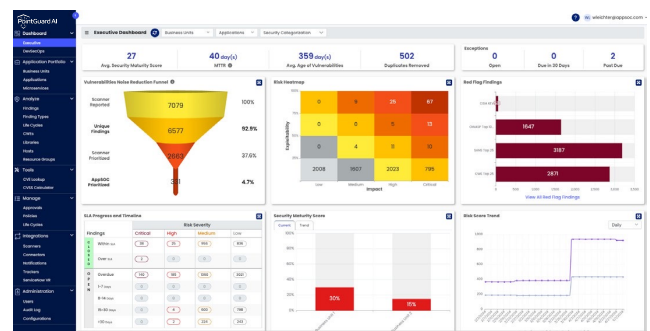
PointGuard AI

Dashboard
Executive
DevSecOps
Application Portfolio
Business Units
Applications
Microservices
Analyze
Findings
Finding Types
Life Cycles
CWEs
Libraries
Hosts
Resource Groups
Tools
CVE Lookup
CVSS Calculator
Manage
Approvals
Policies
Life Cycles
Integrations
Scanners
Connectors
Notifications
Trackers
ServiceNow VR
Administration
Users
Audit Log
Configurations

Executive Dashboard
Business Units
Applications
Security Categorization

27
Avg. Security Maturity Score

40 day(s)
MTTR

359 day(s)
Avg. Age of Vulnerabilities

502
Duplicates Removed

Exceptions
0
Open
0
Due in 30 Days
2
Past Due

Vulnerabilities Noise Reduction Funnel
Scanner Reported
7079
100%
Unique Findings
6577
92.9%
Scanner Prioritized
2663
37.6%
AppSOC Prioritized
331
4.7%

Risk Heatmap
| | | | | |
|---|---|---|---|---|
| 0 | 0 | 9 | 25 | 67 |
| 0 | 0 | 6 | 5 | 13 |
| 0 | 0 | 4 | 5 | 10 |
| 0 | 2008 | 1607 | 2023 | 795 |
Exploitability
Low
Medium
High
Critical
Impact

Red Flag Findings
1647
3187
2871
View All Red Flag Findings

SLA Progress and Timeline
Findings
Risk Severity
Critical
High
Medium
Low
Within SLA
Over SLA
Overdue
1-7 days
8-14 days
15-30 days
>30 days

Security Maturity Score
Current
Trend
30%
15%

Risk Score Trend
Daily